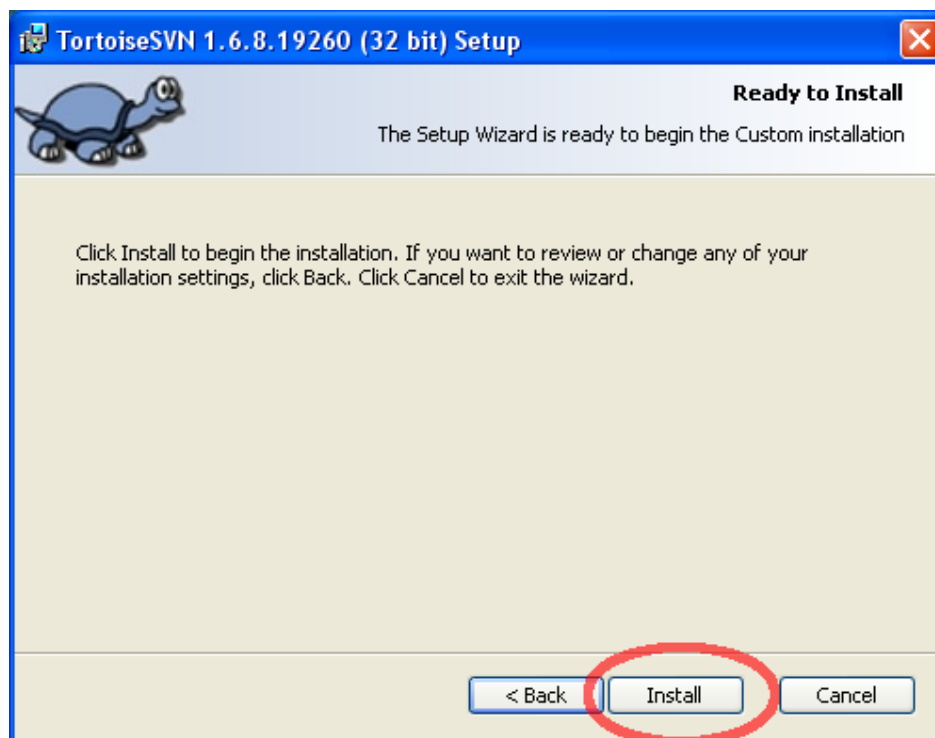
TortoiseSVN 1.6.8.19260 (32 bit) Setup

Ready to Install

The Setup Wizard is ready to begin the Custom installation

Click Install to begin the installation. If you want to review or change any of your installation settings, click Back. Click Cancel to exit the wizard.

< Back

Install

Cancel